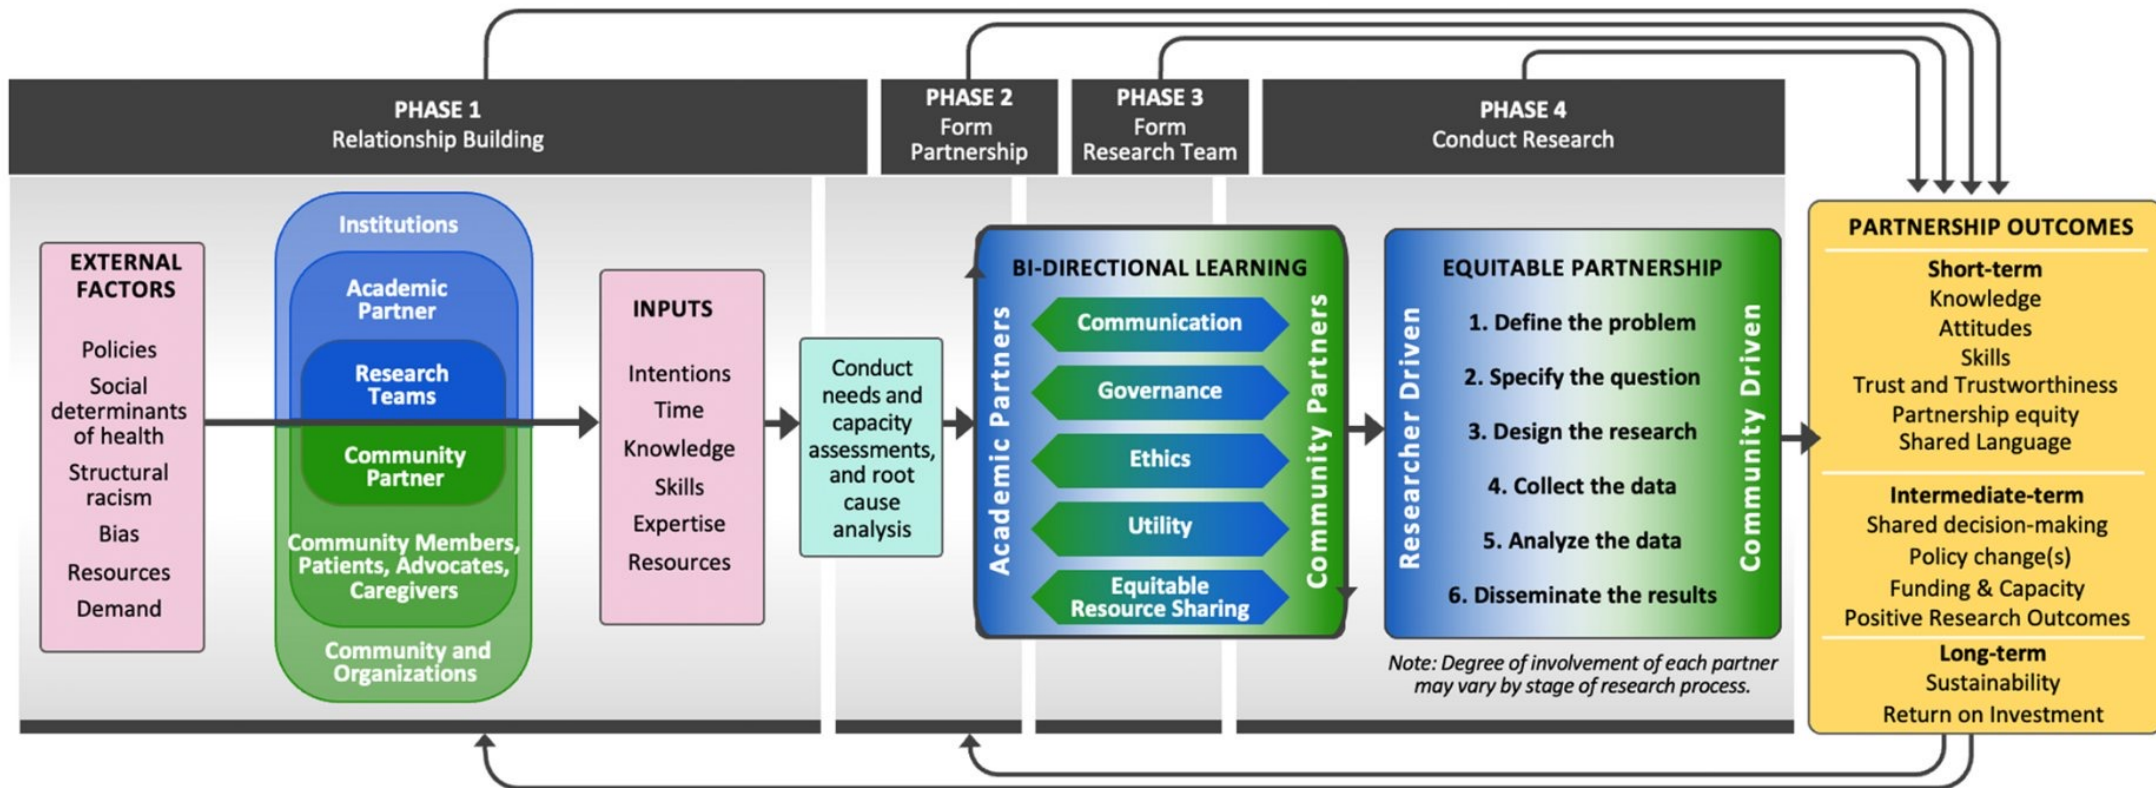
PHASE 1
Relationship Building

PHASE 2
Form Partnership

PHASE 3
Form Research Team

PHASE 4
Conduct Research

EXTERNAL FACTORS
Policies
Social determinants of health
Structural racism
Bias
Resources
Demand

Institutions
Academic Partner
Research Teams
Community Partner
Community Members, Patients, Advocates, Caregivers
Community and Organizations

INPUTS
Intentions
Time
Knowledge
Skills
Expertise
Resources

Conduct needs and capacity assessments, and root cause analysis

BI-DIRECTIONAL LEARNING
Academic Partners
Communication
Governance
Ethics
Utility
Equitable Resource Sharing
Community Partners

EQUITABLE PARTNERSHIP
Researcher Driven
1. Define the problem
2. Specify the question
3. Design the research
4. Collect the data
5. Analyze the data
6. Disseminate the results
Community Driven

Note: Degree of involvement of each partner may vary by stage of research process.

PARTNERSHIP OUTCOMES
Short-term
Knowledge
Attitudes
Skills
Trust and Trustworthiness
Partnership equity
Shared Language

Intermediate-term
Shared decision-making
Policy change(s)
Funding & Capacity
Positive Research Outcomes

Long-term
Sustainability
Return on Investment